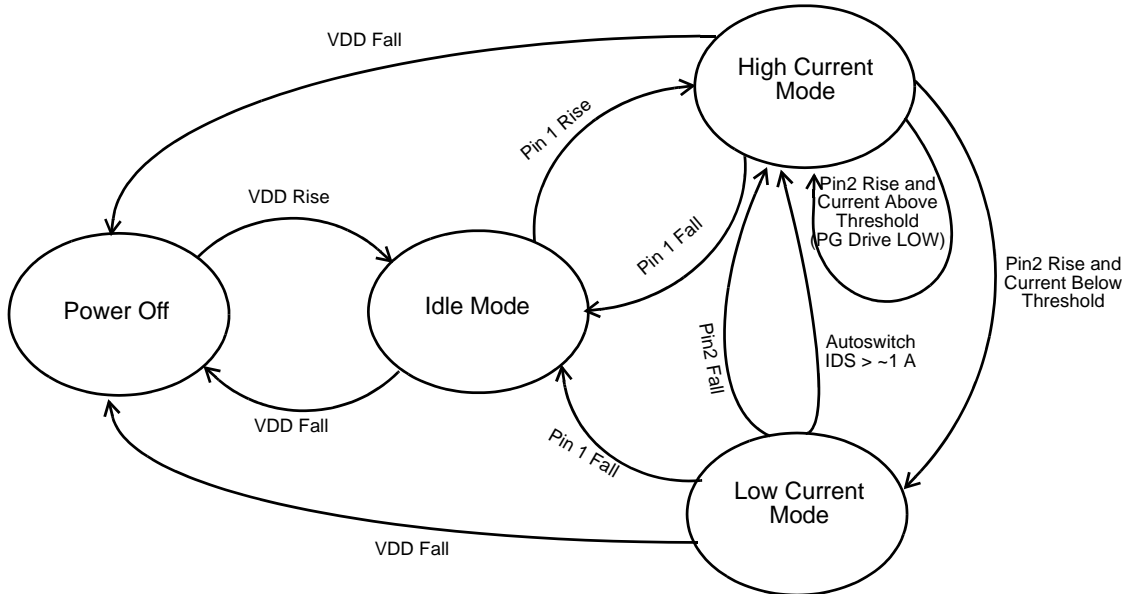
VDD Fall

High Current Mode

Pin 1 Rise

VDD Rise

Pin2 Rise and Current Above Threshold (PG Drive LOW)

Pin 1 Fall

Pin2 Rise and Current Below Threshold

Power Off

Idle Mode

Pin2 Fall

Autoswitch IDS > ~1 A

VDD Fall

Pin 1 Fall

Low Current Mode

VDD Fall